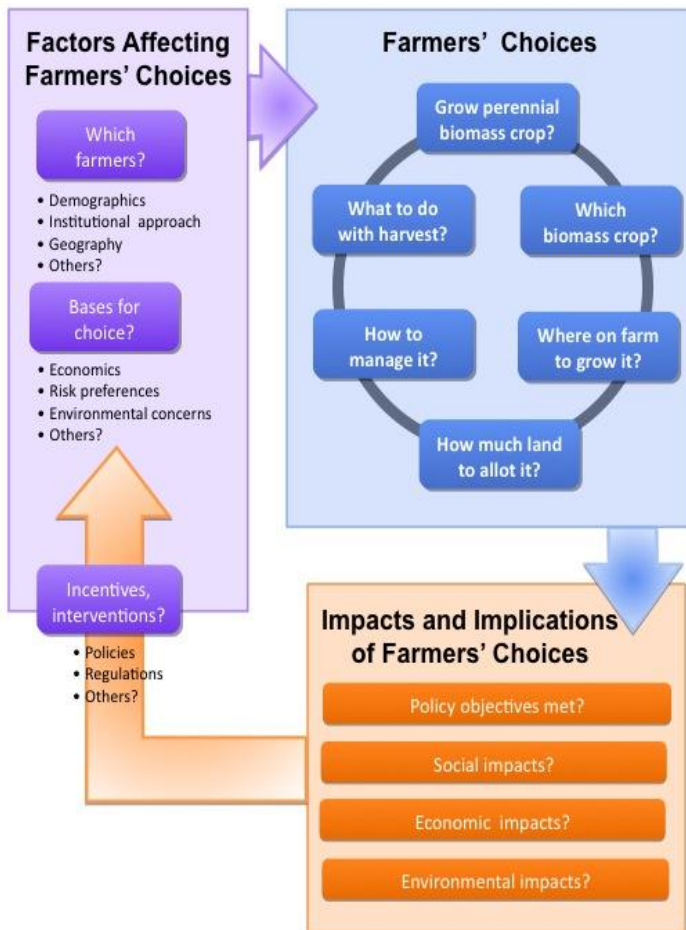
Factors Affecting Farmers' Choices

Which farmers?

• Demographics
• Institutional approach
• Geography
• Others?

Bases for choice?

• Economics
• Risk preferences
• Environmental concerns
• Others?

Incentives, interventions?

• Policies
• Regulations
• Others?

Farmers' Choices

Grow perennial biomass crop?

Which biomass crop?

Where on farm to grow it?

How much land to allot it?

How to manage it?

What to do with harvest?

Impacts and Implications of Farmers' Choices

Policy objectives met?

Social impacts?

Economic impacts?

Environmental impacts?